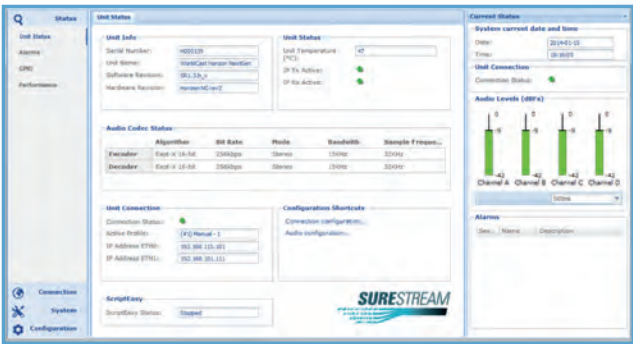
Status

Unit Status

Alarms

GPIO

Performance

Connection

System

Configuration

Unit Status

Unit Info

Serial Number: H000109

Unit Name: WorldCast Horizon NextGen

Software Revision: SR1.3.b_c

Hardware Revision: HorizonNG rev2

Unit Status

Unit Temperature (°C): 47

IP Tx Active:

IP Rx Active:

Audio Codec Status

| | Algorithm | Bit Rate | Mode | Bandwith | Sample Freque... |
|---|---|---|---|---|---|
| Encoder | Enhanced apt-X 16-bit | 256kbps | Stereo | 15kHz | 32kHz |
| Decoder | Enhanced apt-X 16-bit | 256kbps | Stereo | 15kHz | 32kHz |

Unit Connection

Connection Status:

Active Profile: [P1] Manual - 1

IP Address ETH0: 192.168.115.101

IP Address ETH1: 192.168.101.111

Configuration Shortcuts

Connection configuration...

Audio configuration...

ScriptEasy

ScriptEasy Status: Stopped

SURESTREAM

Current Status

System current date and time

Date: 2014-01-15

Time: 18:50:05

Unit Connection

Connection Status:

Audio Levels (dBFs)

0 0 0 0

-9 -9 -9 -9

-42 -42 -42 -42

Channel A Channel B Channel C Channel D

Inline

Alarms

Sev... Name Description